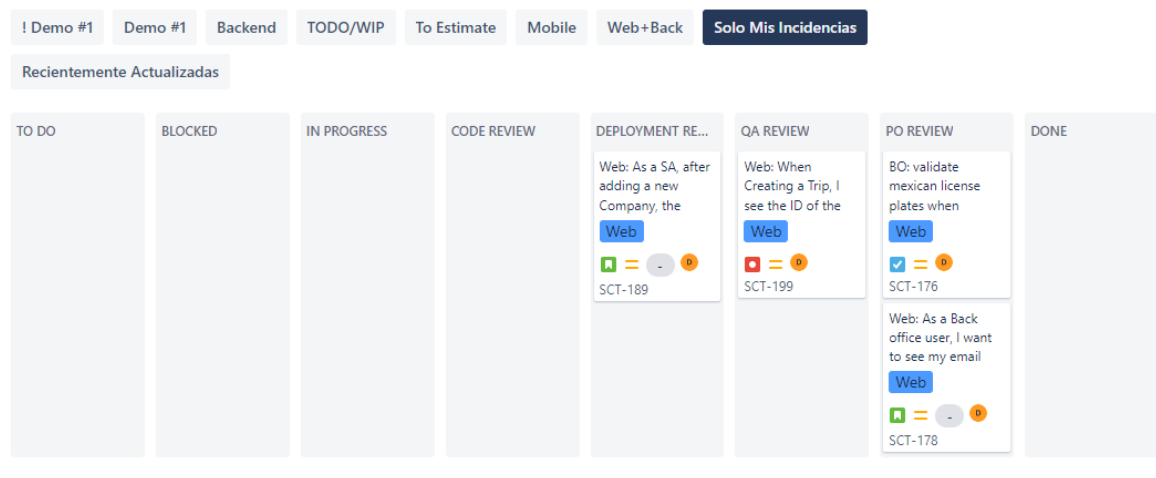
! Demo #1 Demo #1 Backend TODO/WIP To Estimate Mobile Web+Back Solo Mis Incidencias

Recientemente Actualizadas

TO DO

BLOCKED

IN PROGRESS

CODE REVIEW

DEPLOYMENT RE...

Web: As a SA, after adding a new Company, the
Web
-
D
SCT-189

QA REVIEW

Web: When Creating a Trip, I see the ID of the
Web
D
SCT-199

PO REVIEW

BO: validate mexican license plates when
Web
D
SCT-176

Web: As a Back office user, I want to see my email
Web
-
D
SCT-178

DONE